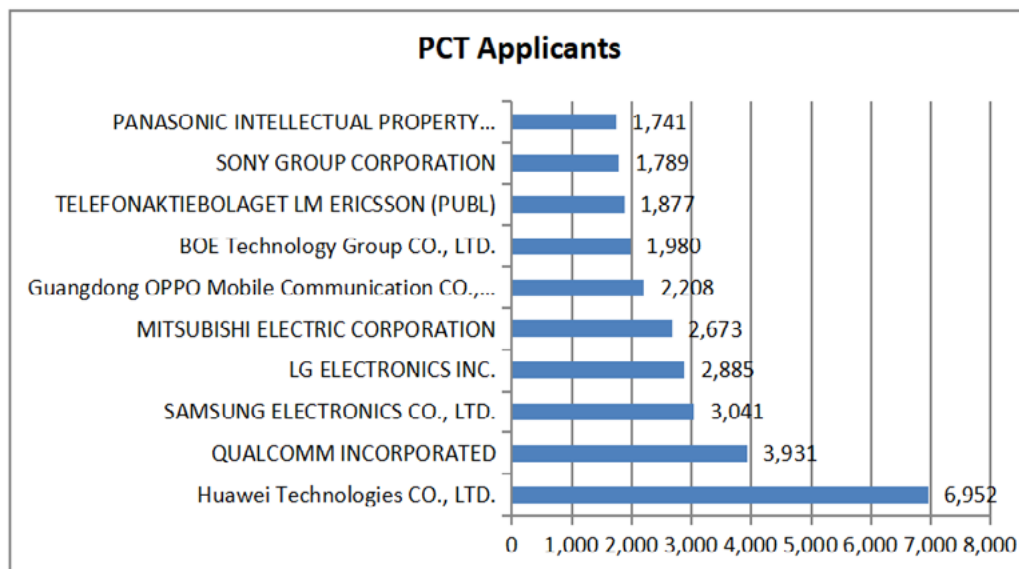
PCT Applicants

| Applicant | Applications |
|---|---|
| PANASONIC INTELLECTUAL PROPERTY... | 1,741 |
| SONY GROUP CORPORATION | 1,789 |
| TELEFONAKTIEBOLAGET LM ERICSSON (PUBL) | 1,877 |
| BOE Technology Group CO., LTD. | 1,980 |
| Guangdong OPPO Mobile Communication CO.,... | 2,208 |
| MITSUBISHI ELECTRIC CORPORATION | 2,673 |
| LG ELECTRONICS INC. | 2,885 |
| SAMSUNG ELECTRONICS CO., LTD. | 3,041 |
| QUALCOMM INCORPORATED | 3,931 |
| Huawei Technologies CO., LTD. | 6,952 |

0 1,000 2,000 3,000 4,000 5,000 6,000 7,000 8,000